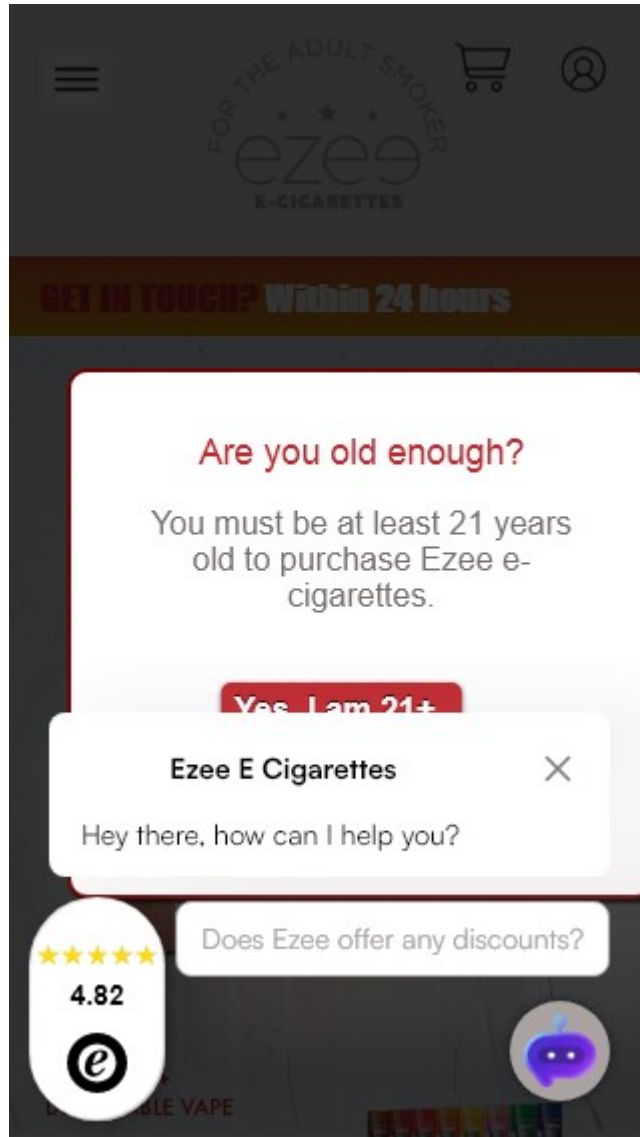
FOR THE ADULT SMOKER
ezee
E-CIGARETTES

GET IN TOUCH? Within 24 hours

Are you old enough?

You must be at least 21 years old to purchase Ezee e-cigarettes.

Yes, I am 21+

Ezee E Cigarettes

Hey there, how can I help you?

Does Ezee offer any discounts?

★★★★★
4.82
e

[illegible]BLE VAPE